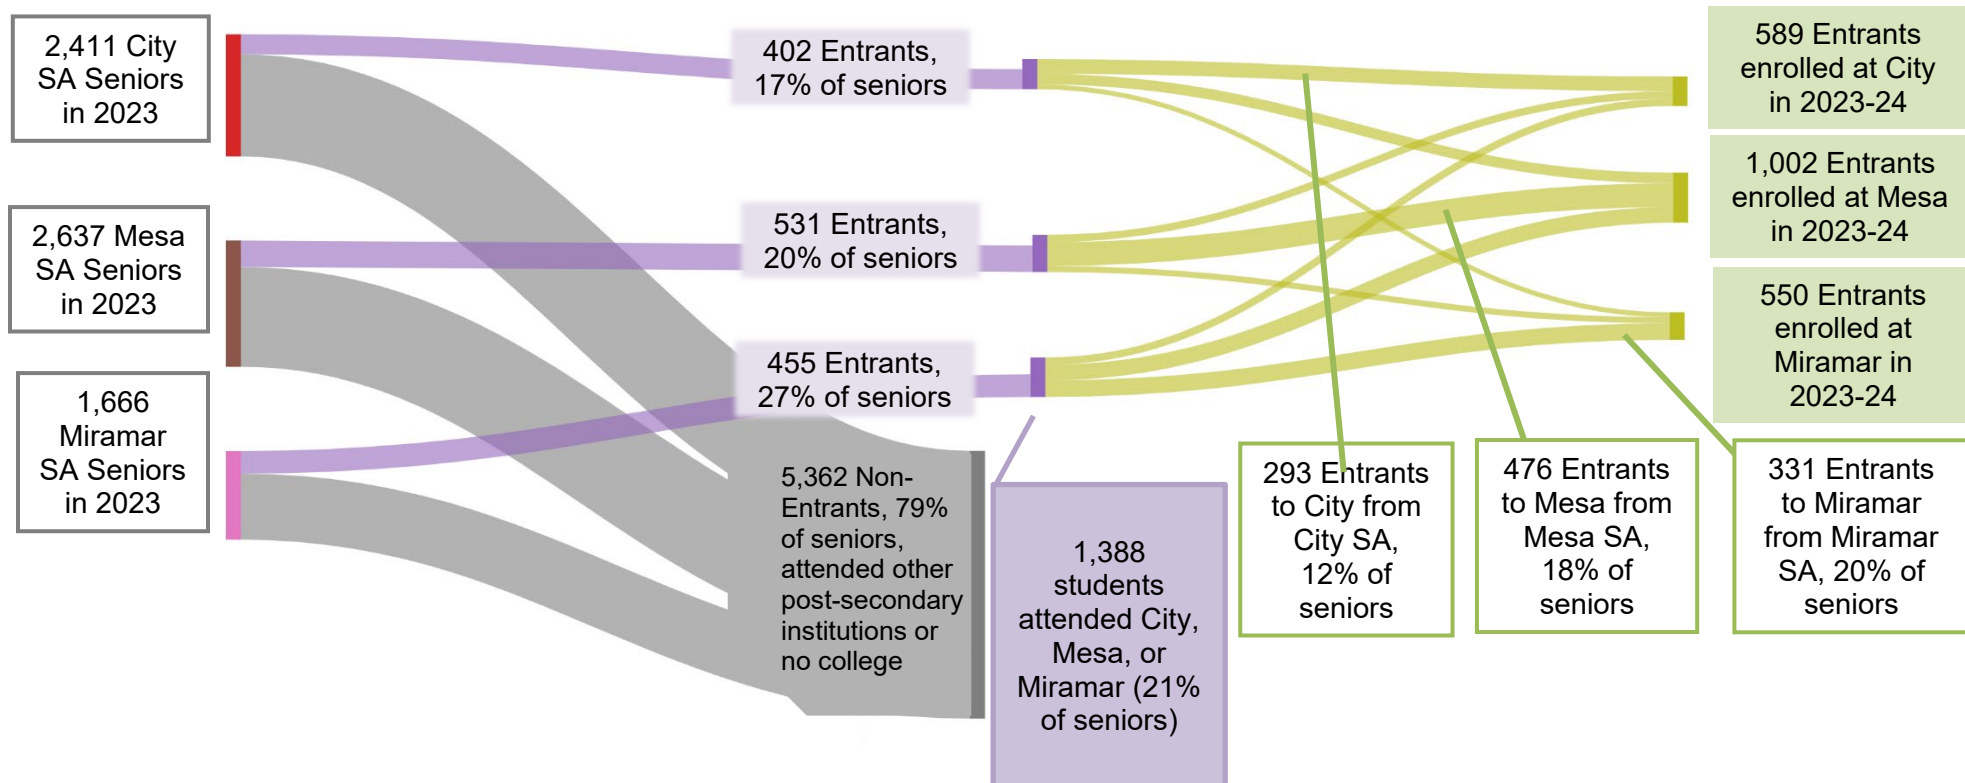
2,411 City SA Seniors in 2023

2,637 Mesa SA Seniors in 2023

1,666 Miramar SA Seniors in 2023

402 Entrants, 17% of seniors

531 Entrants, 20% of seniors

455 Entrants, 27% of seniors

5,362 Non-Entrants, 79% of seniors, attended other post-secondary institutions or no college

1,388 students attended City, Mesa, or Miramar (21% of seniors)

589 Entrants enrolled at City in 2023-24

1,002 Entrants enrolled at Mesa in 2023-24

550 Entrants enrolled at Miramar in 2023-24

293 Entrants to City from City SA, 12% of seniors

476 Entrants to Mesa from Mesa SA, 18% of seniors

331 Entrants to Miramar from Miramar SA, 20% of seniors